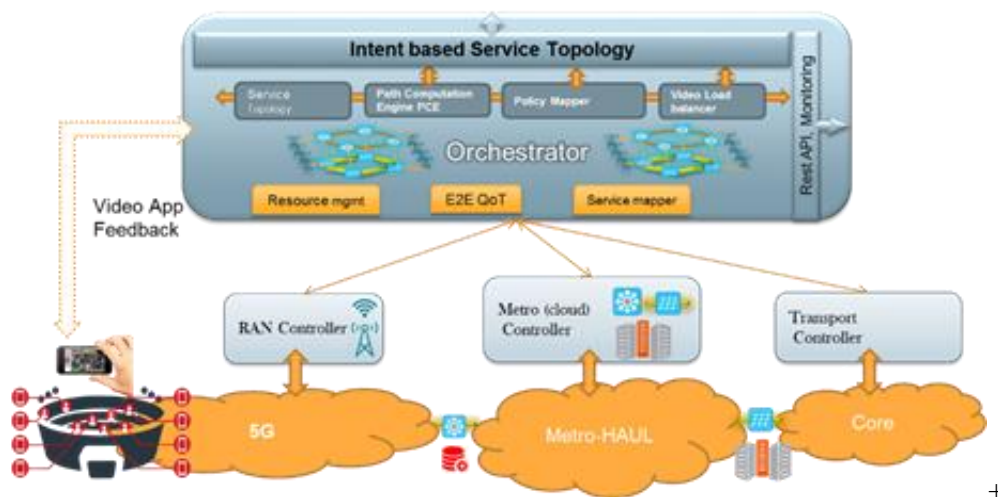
Intent based Service Topology

Service Topology

Path Computation Engine PCE

Policy Mapper

Video Load balancer

Rest API, Monitoring

Orchestrator

Resource mgmt

E2E QoT

Service mapper

Video App Feedback

RAN Controller

Metro (cloud) Controller

Transport Controller

5G

Metro-HAUL

Core